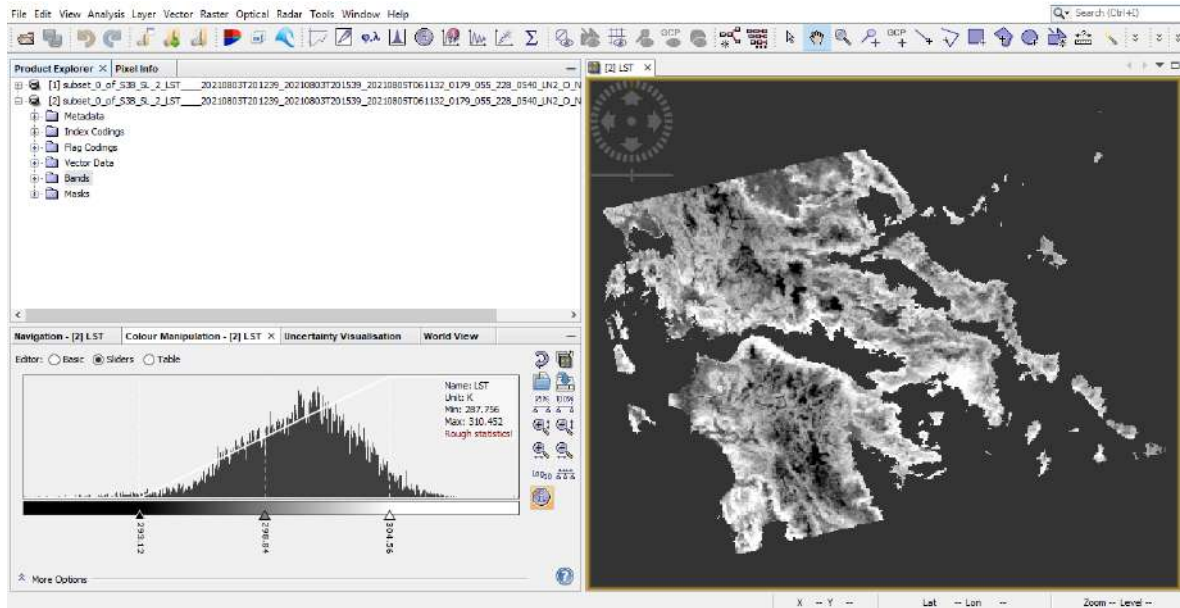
File Edit View Analysis Layer Vector Raster Optical Radar Tools Window Help

Search (Ctrl+I)

Product Explorer × Pixel Info

[1] subset_0_of_S3B_SL_2_LST____20210803T201239_20210803T201539_20210805T061132_0179_055_228_0540_LN2_O_N
[2] subset_0_of_S3B_SL_2_LST____20210803T201239_20210803T201539_20210805T061132_0179_055_228_0540_LN2_O_N
Metadata
Index Codings
Flag Codings
Vector Data
Bands
Masks

[2] LST ×

Navigation - [2] LST Colour Manipulation - [2] LST × Uncertainty Visualisation World View

Editor: Basic Sliders Table

Name: LST
Unit: K
Min: 287.756
Max: 310.452
Rough statistics!

293.12
298.84
304.56

More Options

X -- Y -- Lat -- Lon -- Zoom -- Level --